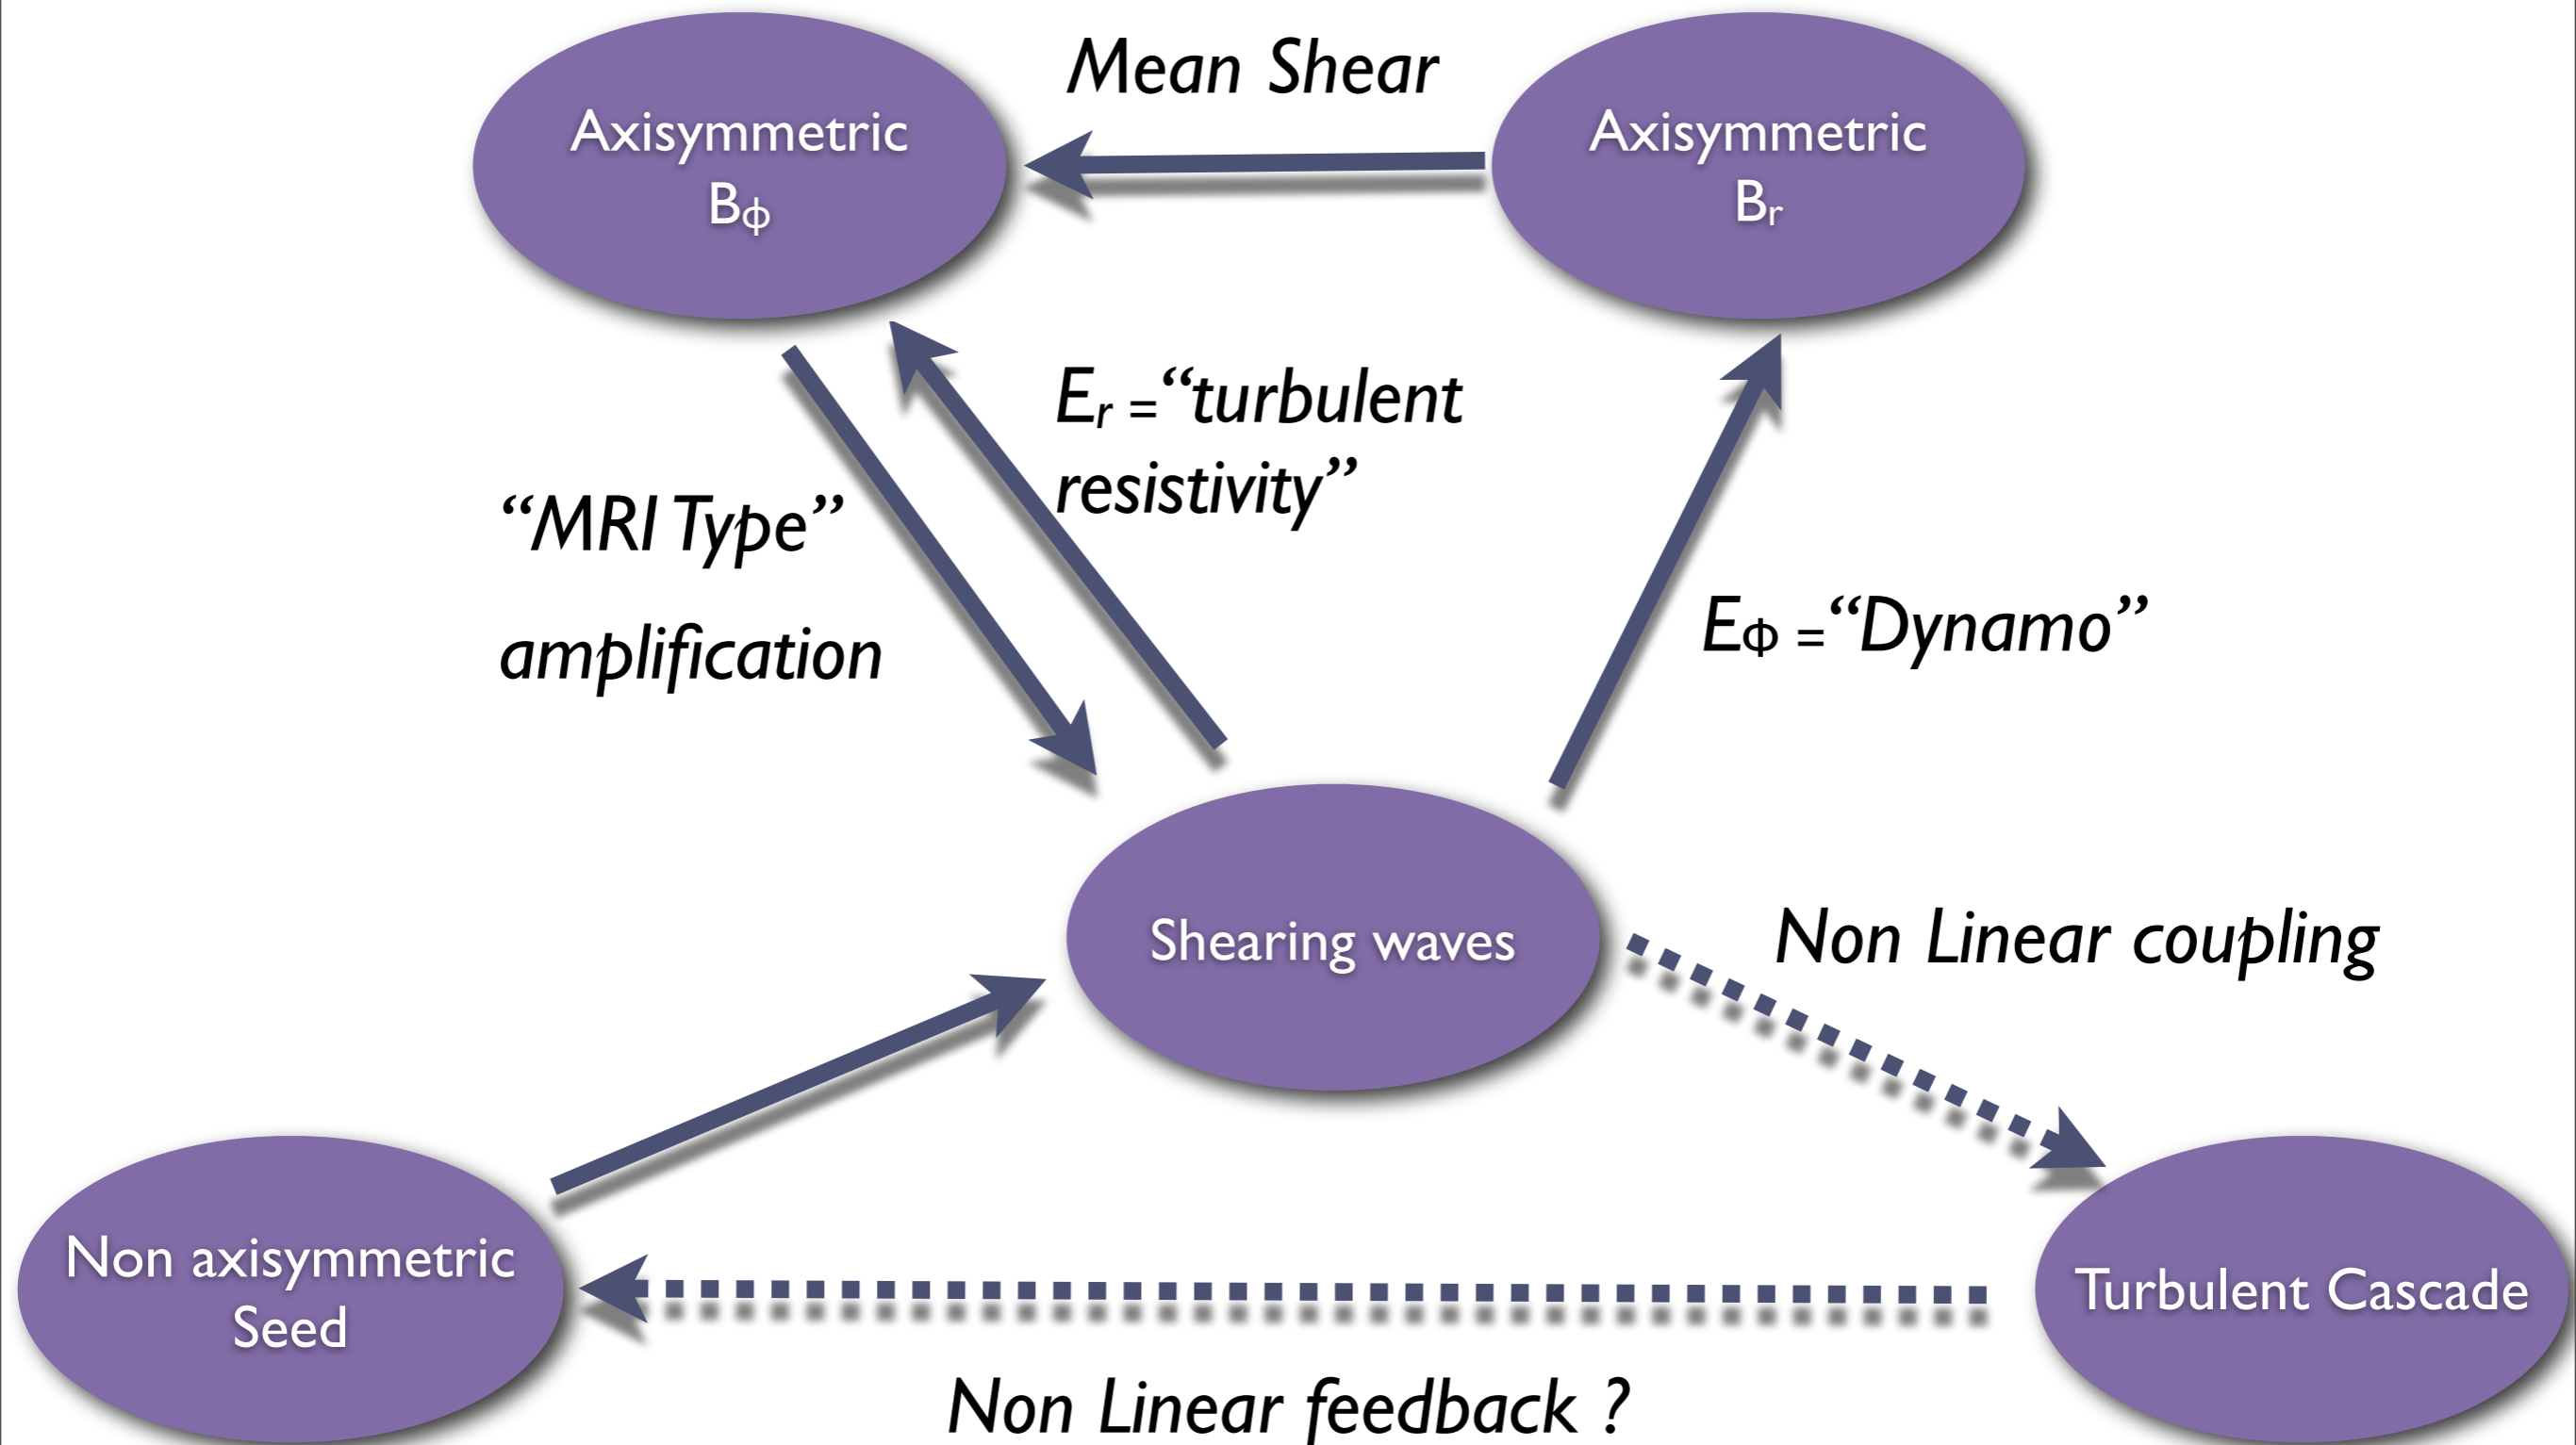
Axisymmetric $B_\phi$

Mean Shear

Axisymmetric $B_r$

“MRI Type” amplification

$E_r$ =“turbulent resistivity”

$E_\phi$ =“Dynamo”

Shearing waves

Non Linear coupling

Non axisymmetric Seed

Turbulent Cascade

Non Linear feedback ?